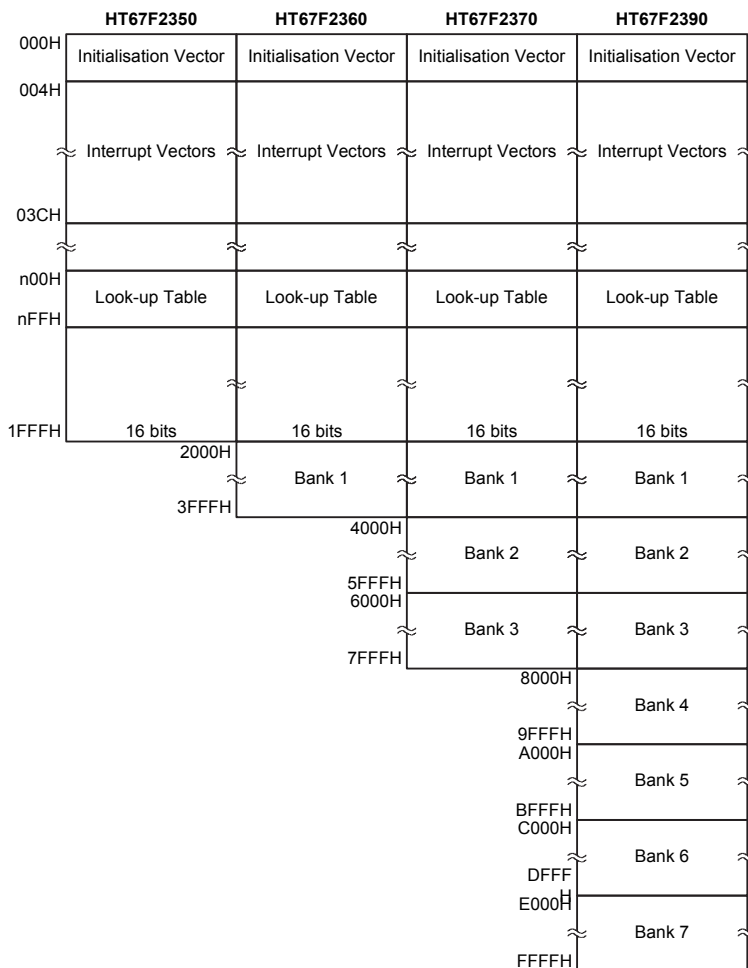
HT67F2350 HT67F2360 HT67F2370 HT67F2390

000H Initialisation Vector Initialisation Vector Initialisation Vector Initialisation Vector

004H

Interrupt Vectors Interrupt Vectors Interrupt Vectors Interrupt Vectors

03CH

n00H Look-up Table Look-up Table Look-up Table Look-up Table
nFFH

1FFFH 16 bits 16 bits 16 bits 16 bits

2000H Bank 1 Bank 1 Bank 1
3FFFH

4000H Bank 2 Bank 2
5FFFH

6000H Bank 3 Bank 3
7FFFH

8000H Bank 4
9FFFH

A000H Bank 5
BFFFH

C000H Bank 6
DFFFH

E000H Bank 7
FFFFH